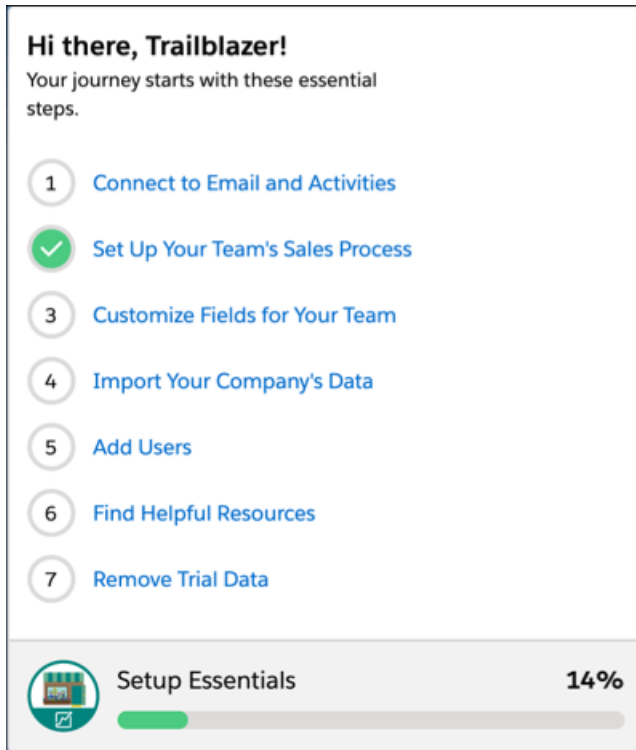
Hi there, Trailblazer!
Your journey starts with these essential steps.

1 Connect to Email and Activities

Set Up Your Team's Sales Process

3 Customize Fields for Your Team

4 Import Your Company's Data

5 Add Users

6 Find Helpful Resources

7 Remove Trial Data

Setup Essentials 14%